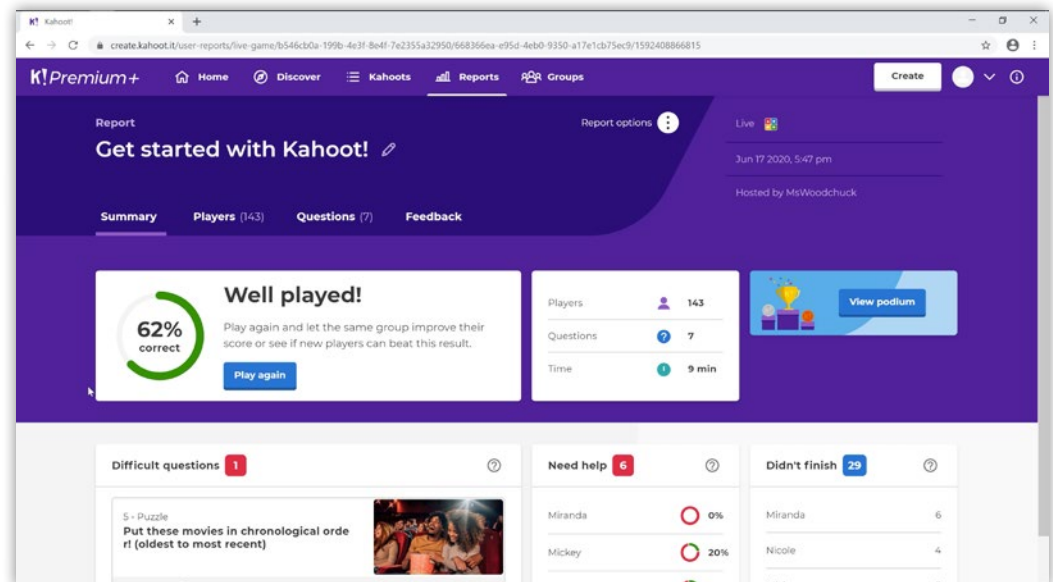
K! Kahoot! × +

create.kahoot.it/user-reports/live-game/b546cb0a-199b-4e3f-8e4f-7e2355a32950/668366ea-e95d-4eb0-9350-a17e1cb75ec9/1592408866815

K! Premium+ Home Discover Kahoots Reports Groups Create

Report
Get started with Kahoot!

Report options

Live
Jun 17 2020, 5:47 pm
Hosted by MsWoodchuck

Summary Players (143) Questions (7) Feedback

62% correct

Well played!
Play again and let the same group improve their score or see if new players can beat this result.
Play again

| Players | 143 |
|---|---|
| Questions | 7 |
| Time | 9 min |

View podium

Difficult questions 1

5 - Puzzle
Put these movies in chronological order! (oldest to most recent)

Need help 6
Miranda 0%
Mickey 20%

Didn't finish 29
Miranda 6
Nicole 4